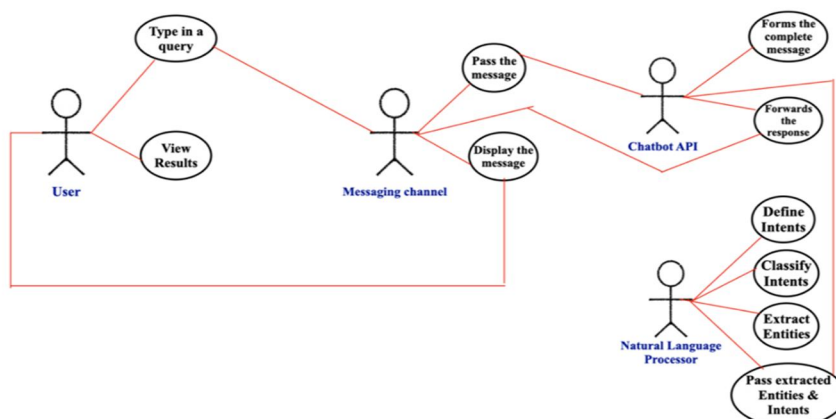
Type in a query

View Results

User

Pass the message

Display the message

Messaging channel

Chatbot API

Forms the complete message

Forwards the response

Define Intents

Classify Intents

Extract Entities

Pass extracted Entities & Intents

Natural Language Processor